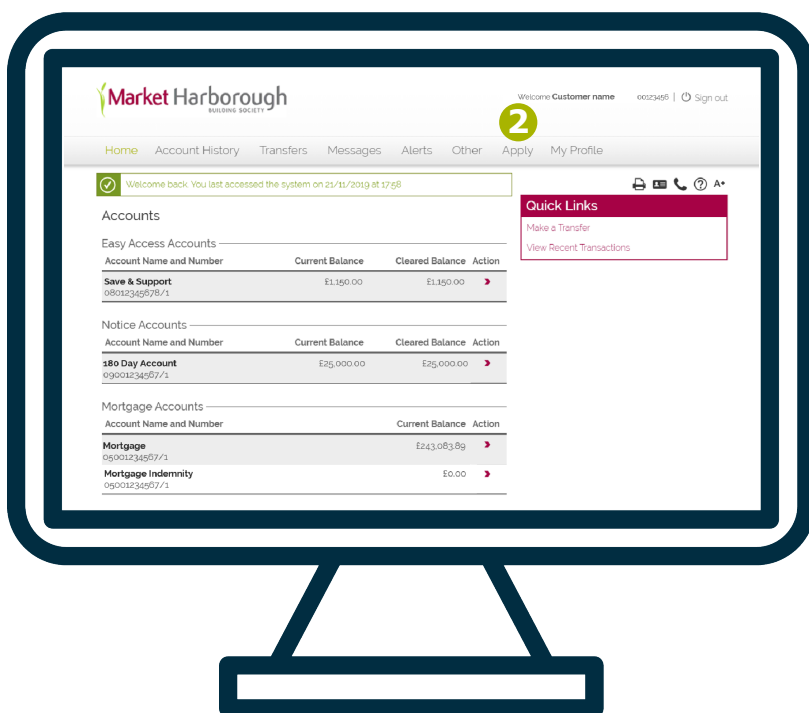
Market Harborough
BUILDING SOCIETY

Welcome Customer name 00123456 | Sign out

2

Home Account History Transfers Messages Alerts Other Apply My Profile

Welcome back. You last accessed the system on 21/11/2019 at 17:58

A+

Accounts

Quick Links
Make a Transfer
View Recent Transactions

Easy Access Accounts

| Account Name and Number | Current Balance | Cleared Balance | Action |
|---|---|---|---|
| Save & Support 08012345678/1 | £1,150.00 | £1,150.00 | › |

Notice Accounts

| Account Name and Number | Current Balance | Cleared Balance | Action |
|---|---|---|---|
| 180 Day Account 09001234567/1 | £25,000.00 | £25,000.00 | › |

Mortgage Accounts

| Account Name and Number | Current Balance | Action |
|---|---|---|
| Mortgage 05001234567/1 | £243,083.89 | › |
| Mortgage Indemnity 05001234567/1 | £0.00 | › |